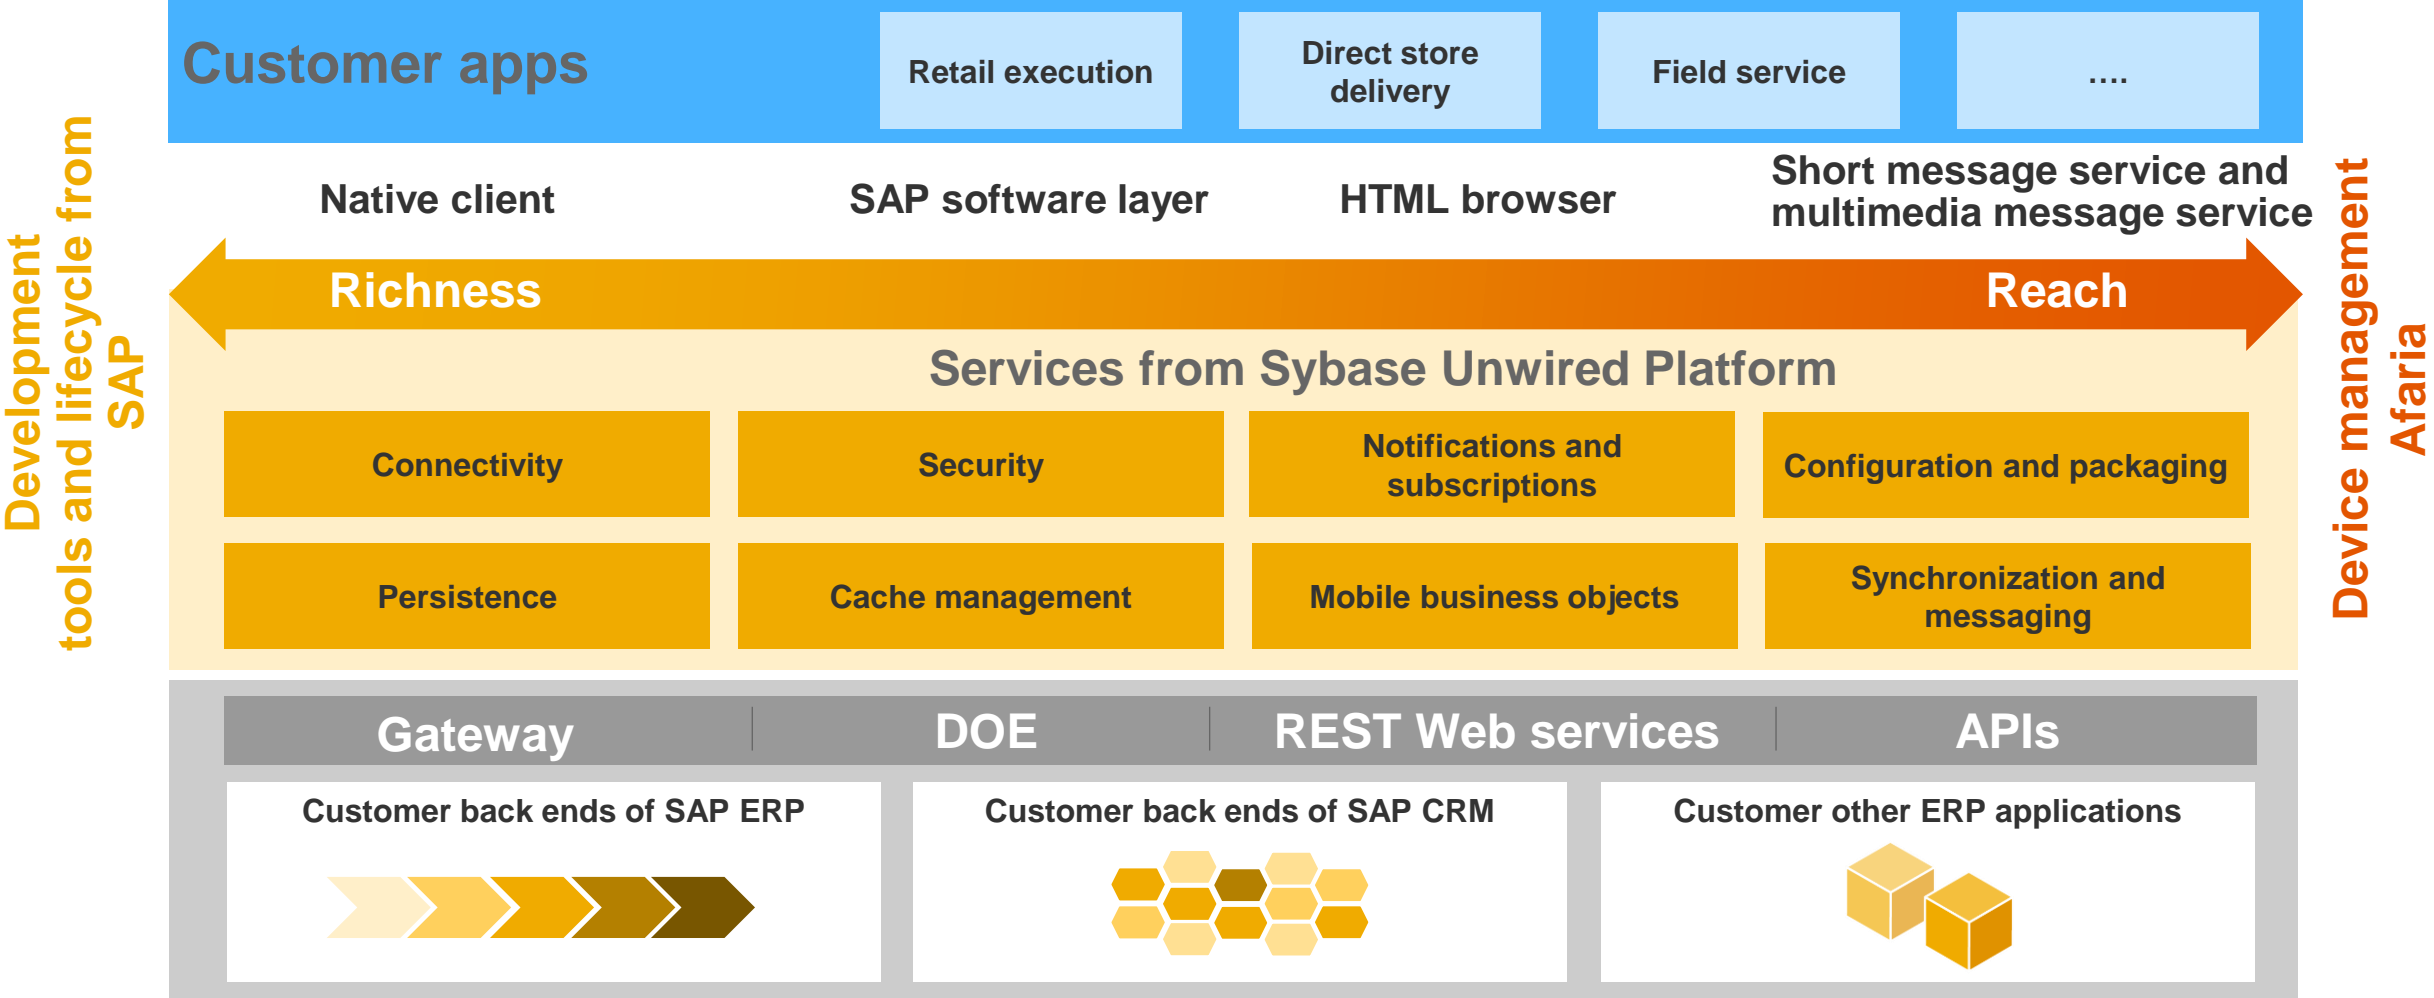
Development tools and lifecycle from SAP

Customer apps

Retail execution

Direct store delivery

Field service

....

Native client

SAP software layer

HTML browser

Short message service and multimedia message service

Richness

Reach

Services from Sybase Unwired Platform

| Connectivity | Security | Notifications and subscriptions | Configuration and packaging |
|---|---|---|---|
| Persistence | Cache management | Mobile business objects | Synchronization and messaging |

Device management Afaria

Gateway | DOE | REST Web services | APIs

Customer back ends of SAP ERP

Customer back ends of SAP CRM

Customer other ERP applications